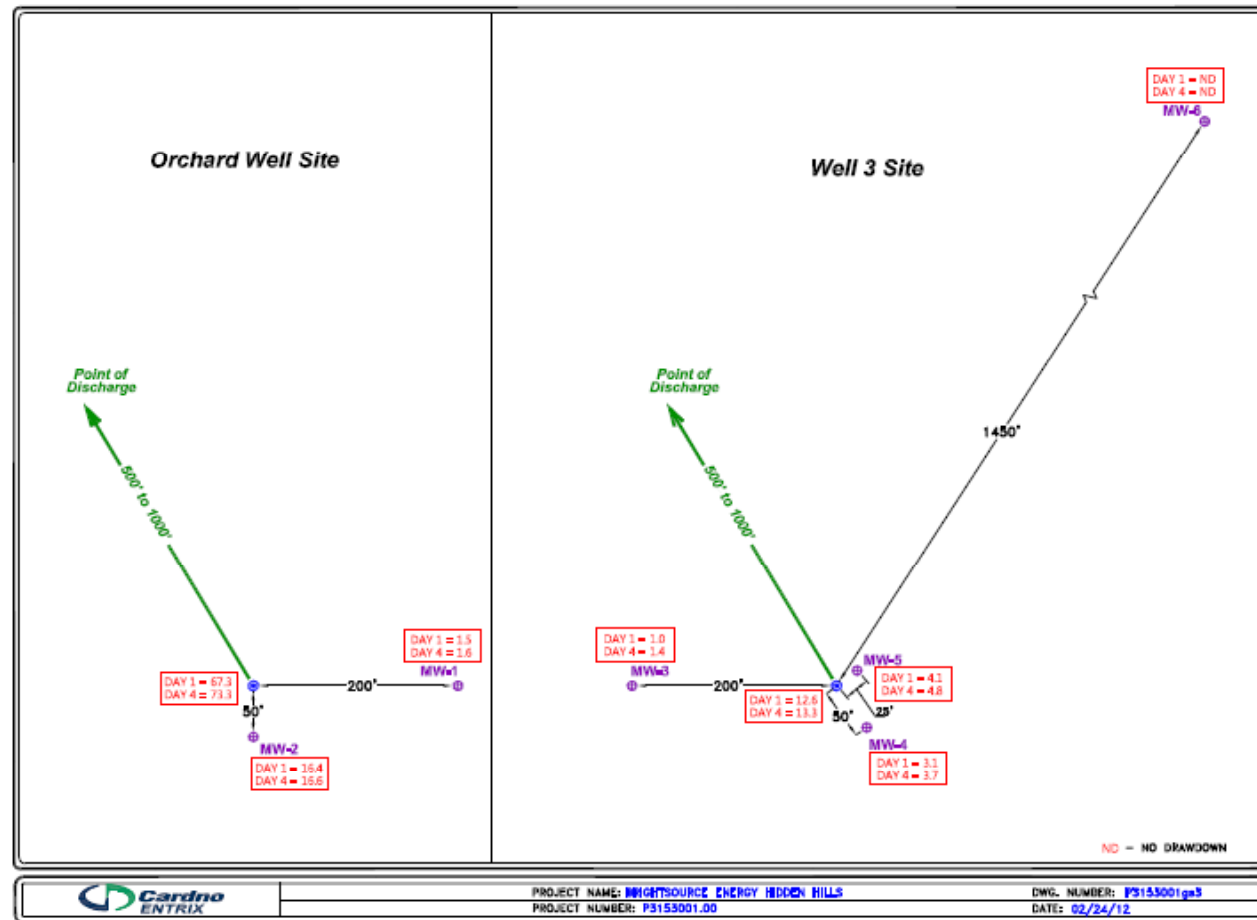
Orchard Well Site

Point of Discharge

500' to 1000'

DAY 1 = 1.5
DAY 4 = 1.6

MW-1

200'

DAY 1 = 67.3
DAY 4 = 73.3

50'

MW-2

DAY 1 = 16.4
DAY 4 = 16.6

Well 3 Site

DAY 1 = ND
DAY 4 = ND

MW-6

1450'

Point of Discharge

500' to 1000'

DAY 1 = 1.0
DAY 4 = 1.4

MW-3

200'

DAY 1 = 12.6
DAY 4 = 13.3

MW-5

DAY 1 = 4.1
DAY 4 = 4.8

50'

25'

MW-4

DAY 1 = 3.1
DAY 4 = 3.7

ND = NO DRAWDOWN

Cardno ENTRIX

PROJECT NAME: BRIGHTSOURCE ENERGY HIDDEN HILLS
PROJECT NUMBER: P3153001.00

DWG. NUMBER: P3153001ga3
DATE: 02/24/12